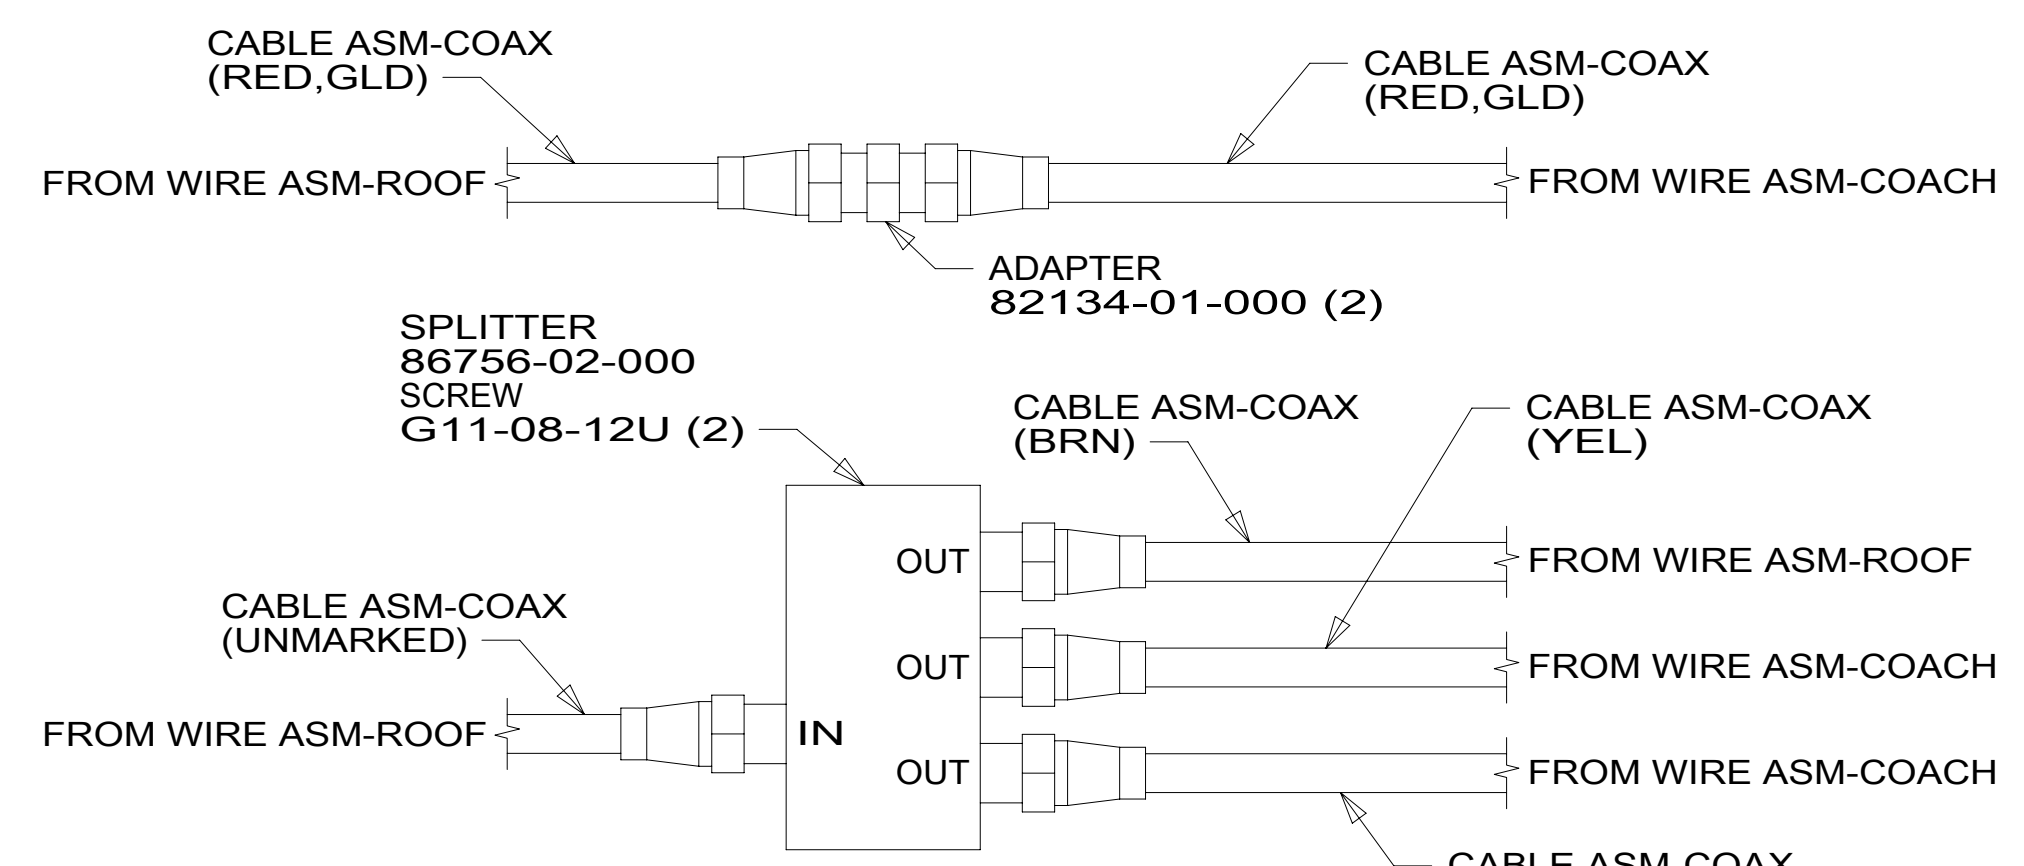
CABLE ASM-COAX
(RED,GLD)

CABLE ASM-COAX
(RED,GLD)

FROM WIRE ASM-ROOF

FROM WIRE ASM-COACH

ADAPTER
82134-01-000 (2)

SPLITTER
86756-02-000
SCREW
G11-08-12U (2)

CABLE ASM-COAX
(BRN)

CABLE ASM-COAX
(YEL)

OUT

FROM WIRE ASM-ROOF

CABLE ASM-COAX
(UNMARKED)

OUT

FROM WIRE ASM-COACH

FROM WIRE ASM-ROOF

IN

OUT

FROM WIRE ASM-COACH

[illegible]